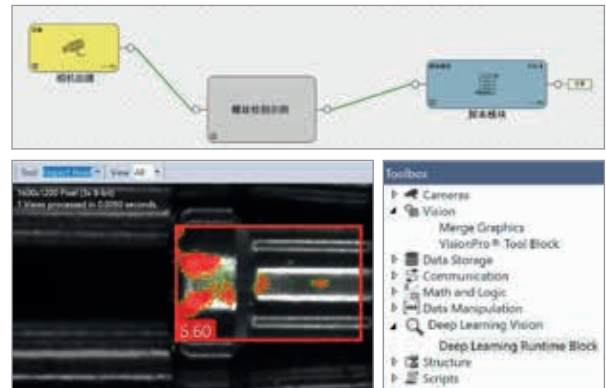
相机曲线

螺丝检测识别

脚本模块

Tool: Inspect Pixel View: All

1600x1200 Pixel (3x 8-bit)
1 Views processed in 0.090 seconds.

5.60

Toolbox
Cameras
Vision
Merge Graphics
VisionPro® Tool Block
Data Storage
Communication
Math and Logic
Data Manipulation
Deep Learning Vision
Deep Learning Runtime Block
Structure
Scripts